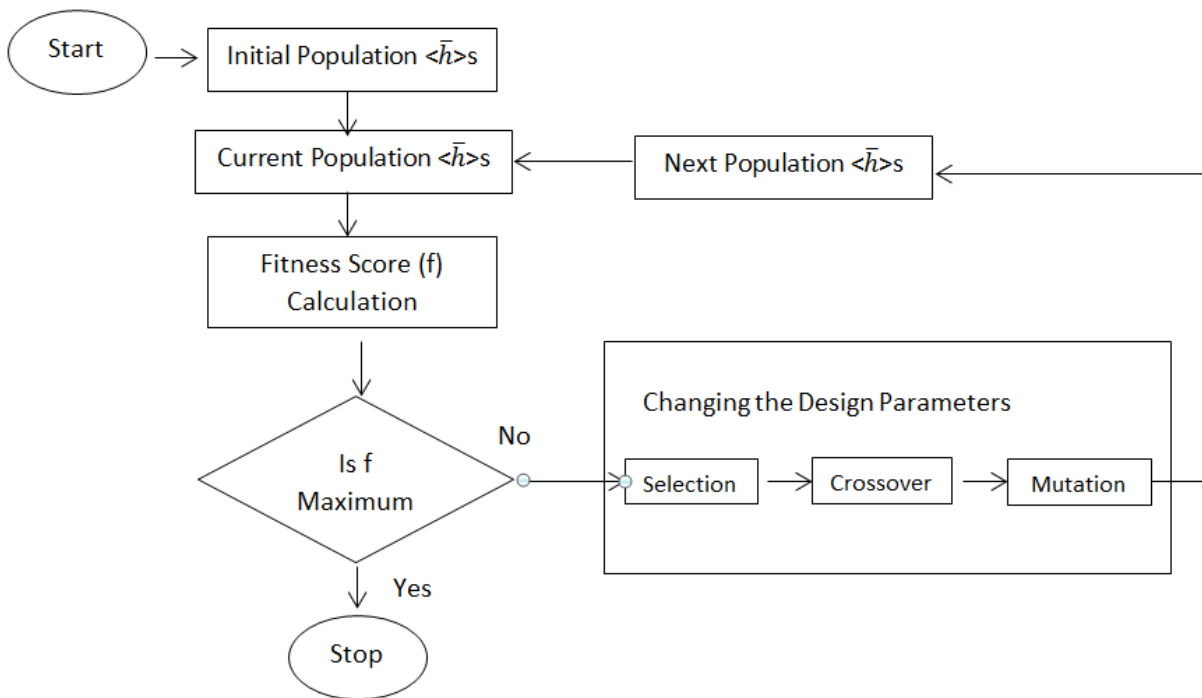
Start

Initial Population <$\bar{h}$>s

Current Population <$\bar{h}$>s

Next Population <$\bar{h}$>s

Fitness Score (f) Calculation

Is f Maximum

No

Yes

Stop

Changing the Design Parameters

Selection

Crossover

Mutation